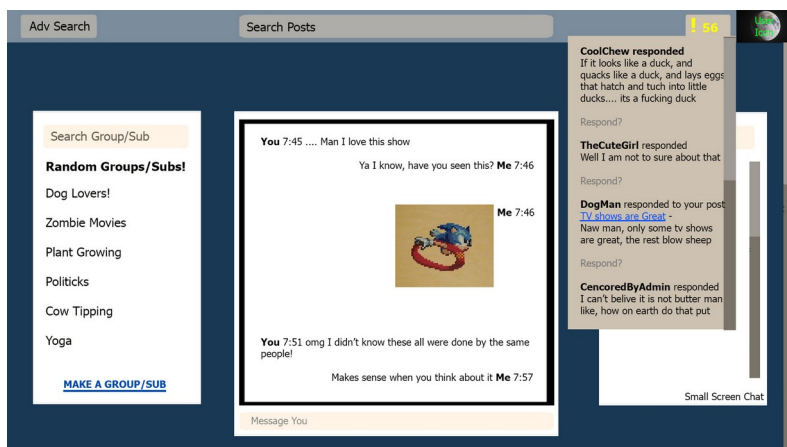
Adv Search

Search Posts

! 56

User Icon

CoolChew responded
If it looks like a duck, and quacks like a duck, and lays eggs that hatch and tuch into little ducks.... its a fucking duck

Respond?

TheCuteGirl responded
Well I am not to sure about that

Respond?

DogMan responded to your post TV shows are Great -
Naw man, only some tv shows are great, the rest blow sheep

Respond?

CencoredByAdmin responded
I can't belive it is not butter man like, how on earth do that put

Search Group/Sub

Random Groups/Subs!

Dog Lovers!

Zombie Movies

Plant Growing

Politicks

Cow Tipping

Yoga

MAKE A GROUP/SUB

You 7:45 .... Man I love this show

Ya I know, have you seen this? Me 7:46

Me 7:46

You 7:51 omg I didn't know these all were done by the same people!

Makes sense when you think about it Me 7:57

Message You

Small Screen Chat